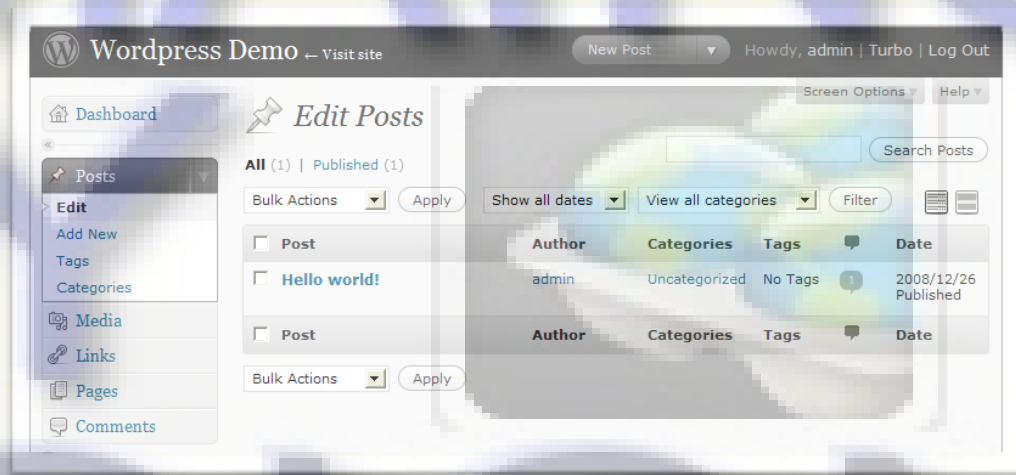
Wordpress Demo ← Visit site

New Post

Howdy, admin | Turbo | Log Out

Screen Options

Help

Dashboard

Posts

Edit

Add New

Tags

Categories

Media

Links

Pages

Comments

Edit Posts

All (1) | Published (1)

Search Posts

Bulk Actions

Apply

Show all dates

View all categories

Filter

| Post | Author | Categories | Tags | | Date |
|---|---|---|---|---|---|
| Hello world! | admin | Uncategorized | No Tags | 1 | 2008/12/26 Published |
| Post | Author | Categories | Tags | | Date |

Bulk Actions

Apply